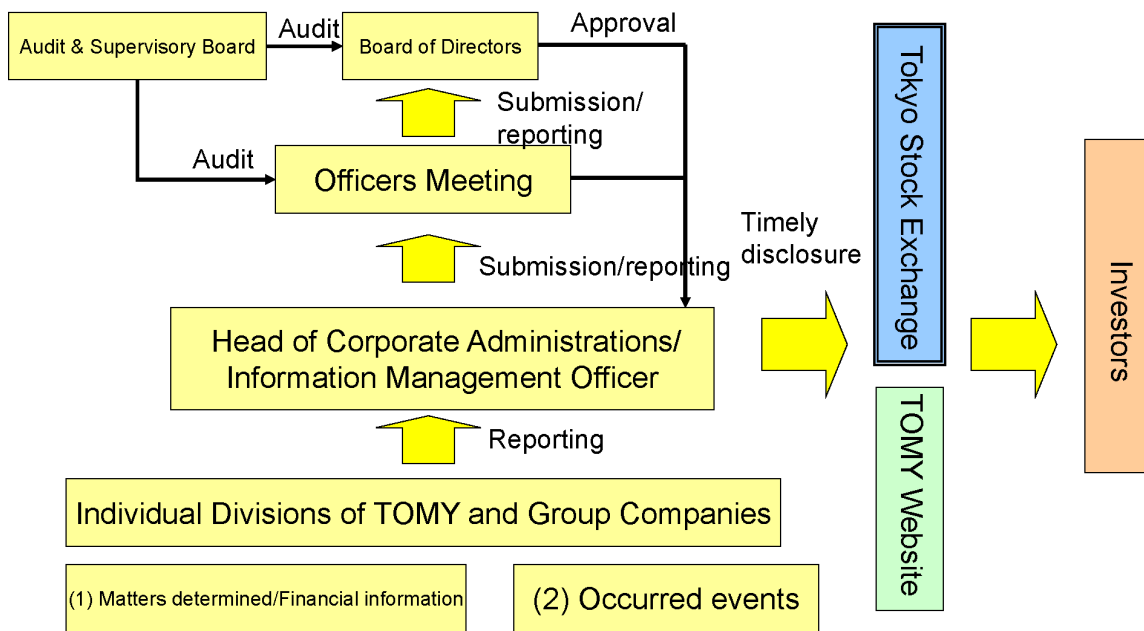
Audit & Supervisory Board

Audit

Board of Directors

Approval

Submission/reporting

Audit

Officers Meeting

Submission/reporting

Head of Corporate Administrations/ Information Management Officer

Reporting

Individual Divisions of TOMY and Group Companies

(1) Matters determined/Financial information

(2) Occurred events

Timely disclosure

Tokyo Stock Exchange

TOMY Website

Investors